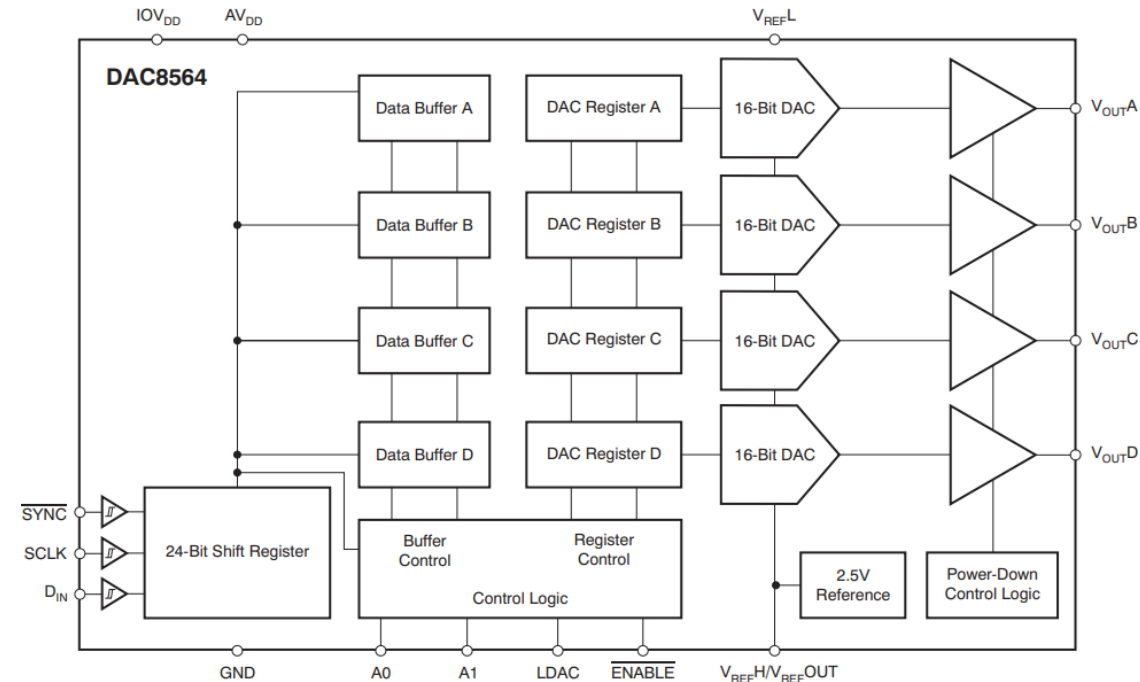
$IOV_{DD}$ $AV_{DD}$ $V_{REF}L$

DAC8564

Data Buffer A
DAC Register A
16-Bit DAC
$V_{OUT}A$

Data Buffer B
DAC Register B
16-Bit DAC
$V_{OUT}B$

Data Buffer C
DAC Register C
16-Bit DAC
$V_{OUT}C$

Data Buffer D
DAC Register D
16-Bit DAC
$V_{OUT}D$

$\overline{SYNC}$
SCLK
$D_{IN}$

24-Bit Shift Register

Buffer Control
Register Control
Control Logic

2.5V Reference

Power-Down Control Logic

GND A0 A1 LDAC $\overline{ENABLE}$ $V_{REF}H/V_{REF}OUT$